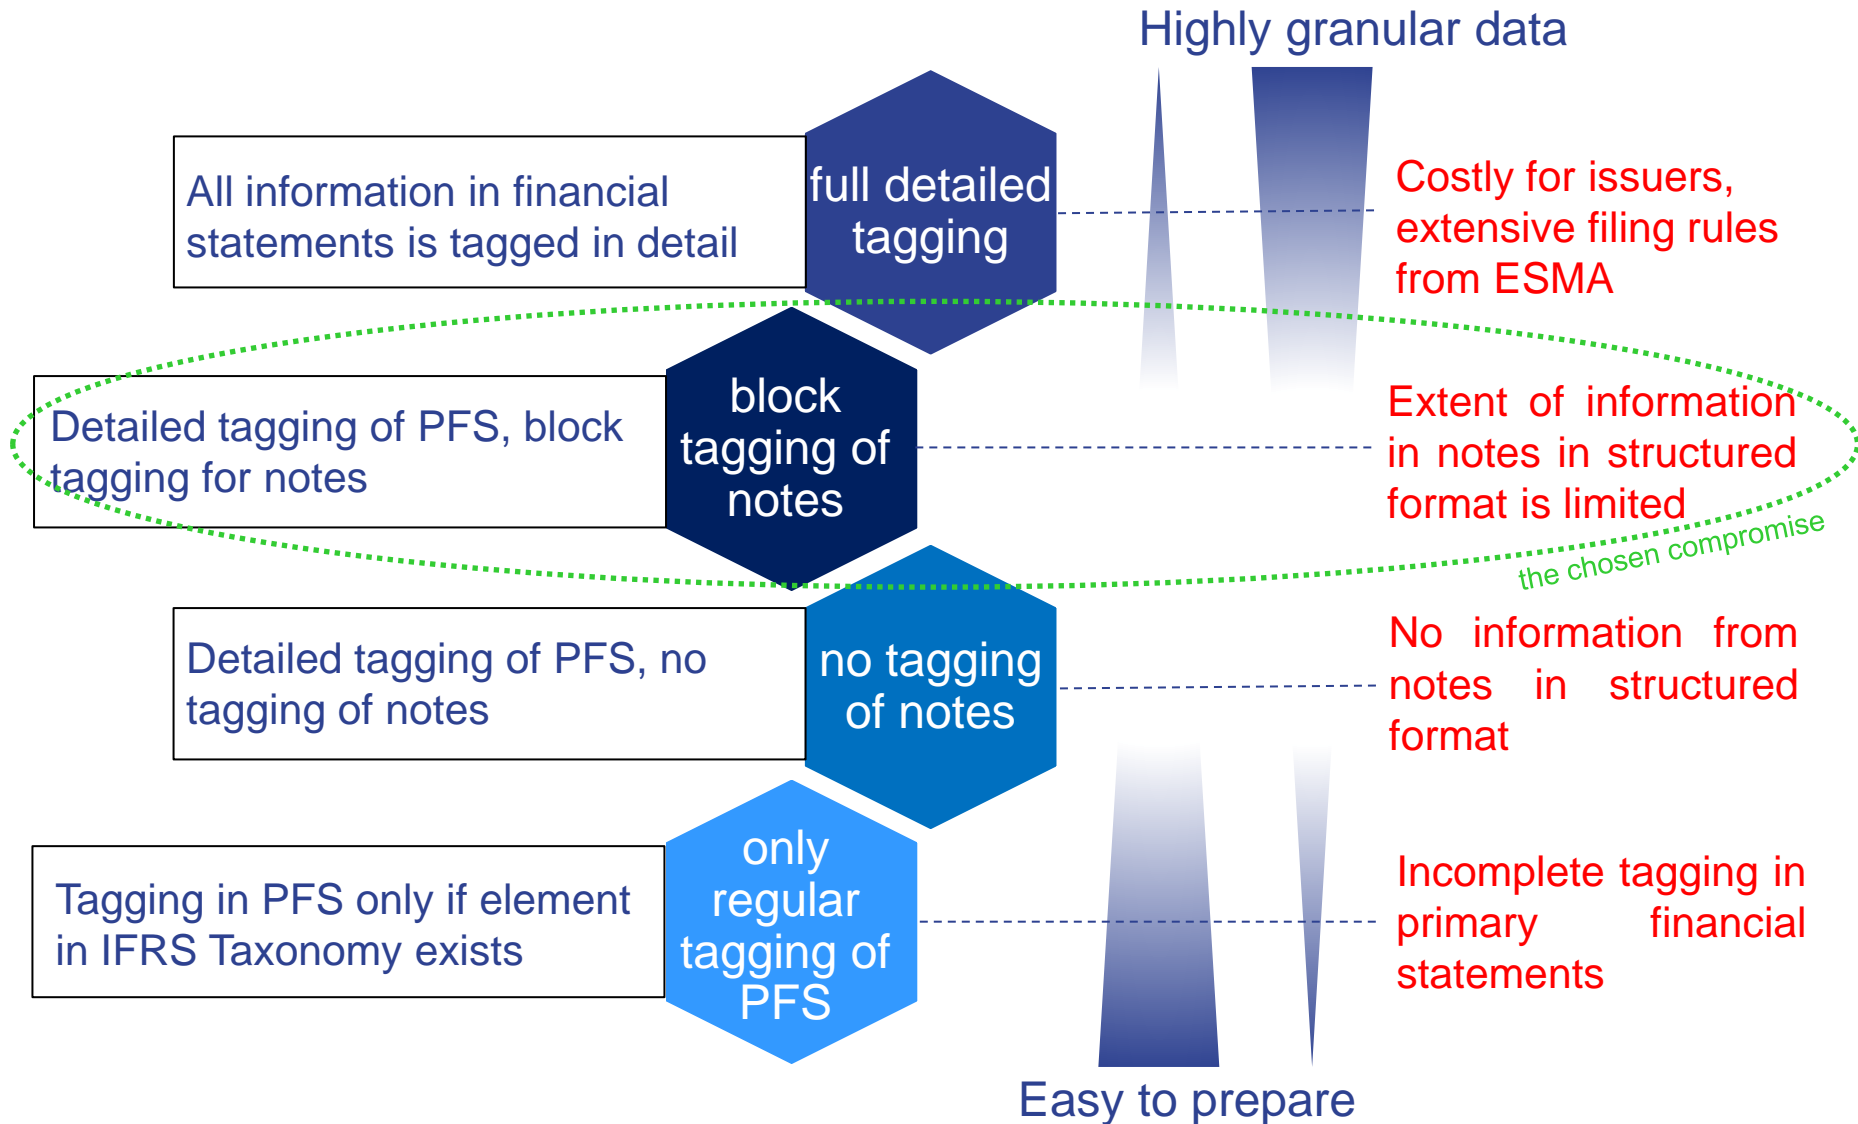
Highly granular data

All information in financial statements is tagged in detail

full detailed tagging

Costly for issuers, extensive filing rules from ESMA

Detailed tagging of PFS, block tagging for notes

block tagging of notes

Extent of information in notes in structured format is limited

the chosen compromise

Detailed tagging of PFS, no tagging of notes

no tagging of notes

No information from notes in structured format

Tagging in PFS only if element in IFRS Taxonomy exists

only regular tagging of PFS

Incomplete tagging in primary financial statements

Easy to prepare